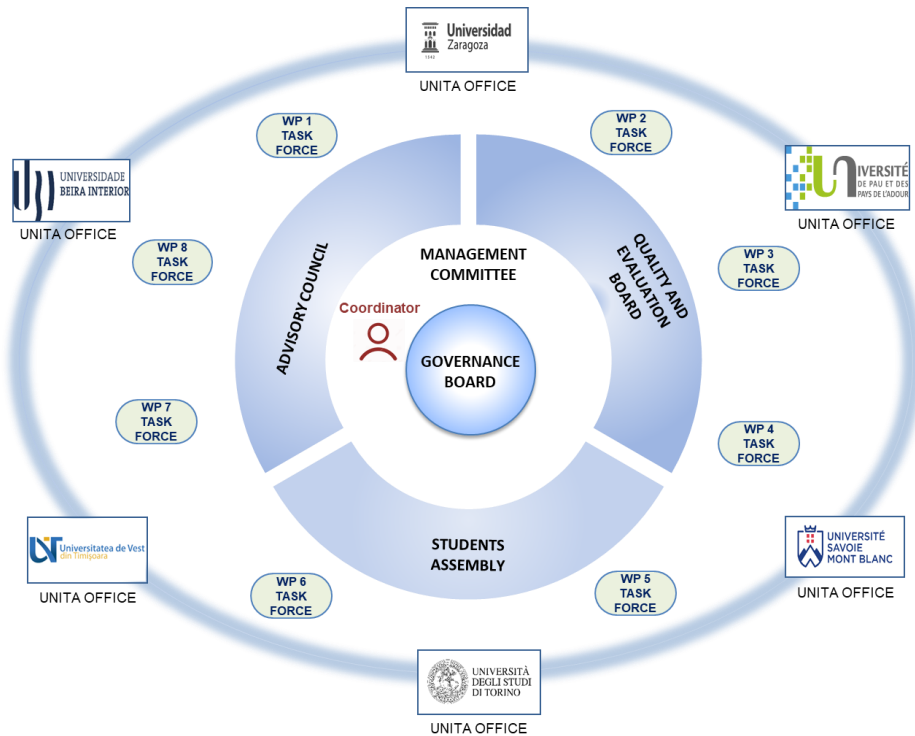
Universidad Zaragoza

UNITA OFFICE

WP 1 TASK FORCE

WP 2 TASK FORCE

UNIVERSIDADE BEIRA INTERIOR

UNITA OFFICE

UNIVERSITÉ DE PAU ET DES PAYS DE L'ADOUR

UNITA OFFICE

WP 8 TASK FORCE

MANAGEMENT COMMITTEE

WP 3 TASK FORCE

ADVISORY COUNCIL

QUALITY AND EVALUATION BOARD

Coordinator

GOVERNANCE BOARD

WP 7 TASK FORCE

WP 4 TASK FORCE

STUDENTS ASSEMBLY

Universitatea de Vest din Timişoara

UNITA OFFICE

UNIVERSITÉ SAVOIE MONT BLANC

UNITA OFFICE

WP 6 TASK FORCE

WP 5 TASK FORCE

UNIVERSITÀ DEGLI STUDI DI TORINO

UNITA OFFICE